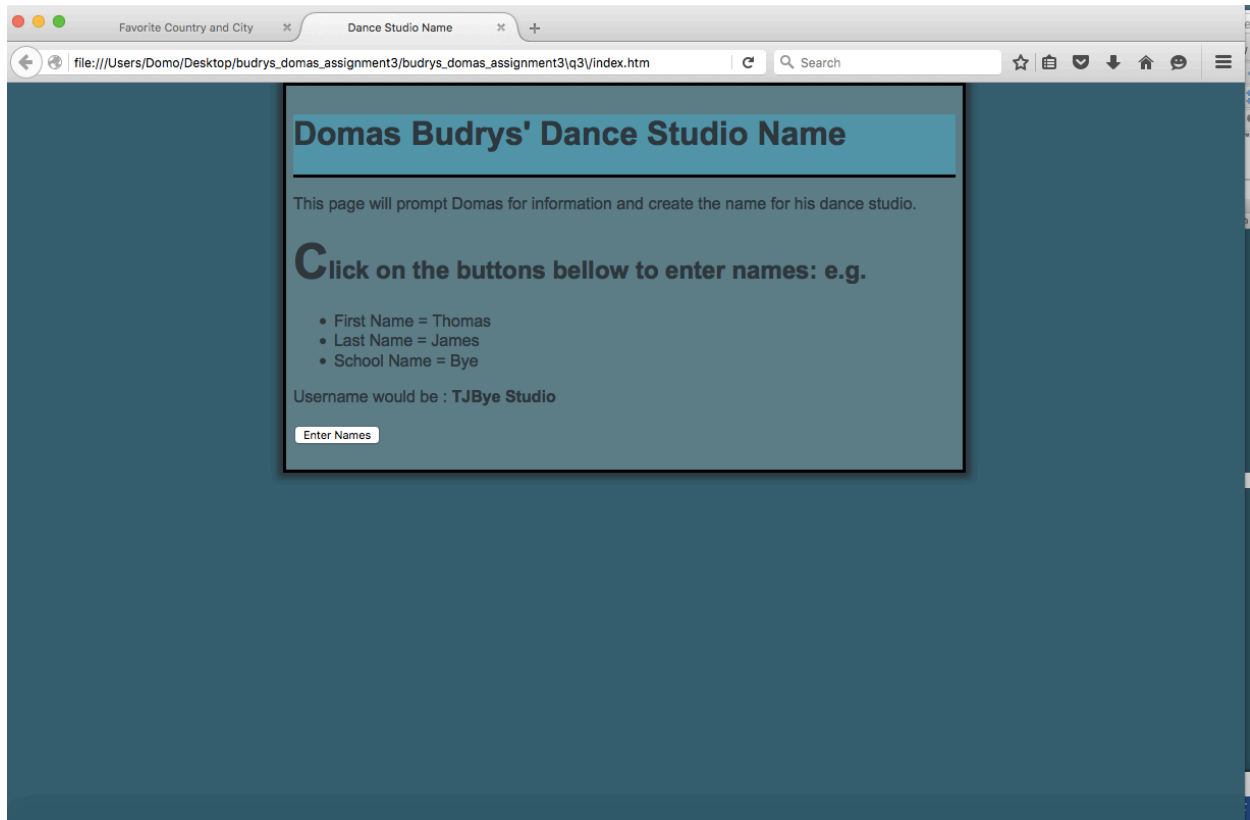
Favorite Country and City
Dance Studio Name
file:///Users/Domo/Desktop/budrys_domas_assignment3/budrys_domas_assignment3/q3/index.htm
Search

# Domas Budrys' Dance Studio Name

This page will prompt Domas for information and create the name for his dance studio.

## Click on the buttons bellow to enter names: e.g.

- First Name = Thomas
- Last Name = James
- School Name = Bye

Username would be : **TJBye Studio**

Enter Names